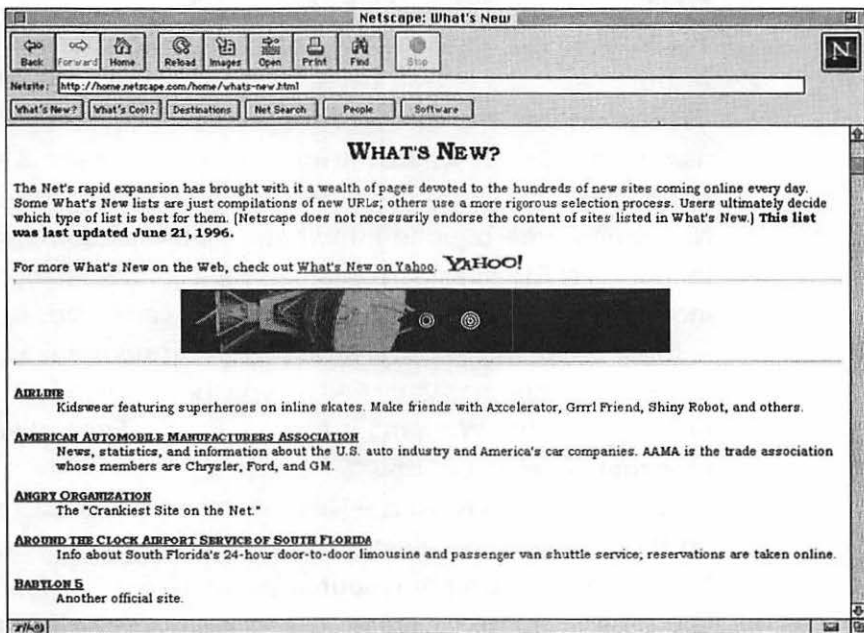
Netscape: What's New

Back | Forward | Home | Reload | Images | Open | Print | Find | Stop

Netsite: http://home.netscape.com/home/whats-new.html

What's New? | What's Cool? | Destinations | Net Search | People | Software

WHAT'S NEW?

The Net's rapid expansion has brought with it a wealth of pages devoted to the hundreds of new sites coming online every day. Some What's New lists are just compilations of new URLs; others use a more rigorous selection process. Users ultimately decide which type of list is best for them. (Netscape does not necessarily endorse the content of sites listed in What's New.) **This list was last updated June 21, 1996.**

For more What's New on the Web, check out What's New on Yahoo. YAHOO!

AIRLINE
Kidswear featuring superheroes on inline skates. Make friends with Axcelerator, Grrrl Friend, Shiny Robot, and others.

AMERICAN AUTOMOBILE MANUFACTURERS ASSOCIATION
News, statistics, and information about the U.S. auto industry and America's car companies. AAMA is the trade association whose members are Chrysler, Ford, and GM.

ANGRY ORGANIZATION
The "Crankiest Site on the Net."

AROUND THE CLOCK AIRPORT SERVICE OF SOUTH FLORIDA
Info about South Florida's 24-hour door-to-door limousine and passenger van shuttle service; reservations are taken online.

BABYLON 5
Another official site.

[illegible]